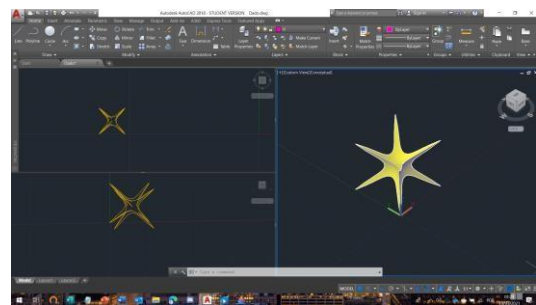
Autodesk AutoCAD 2016 - STUDENT VERSION Drawing1.dwg

Home Insert Annotate Parametric View Manage Output Add-ins A360 Express Tools Featured Apps

Line Polyline Circle Arc

Draw

Modify

Annotation

Layers

Block

Properties

Groups

Utilities

Clipboard

View

Model Layout1 Layout2

MODEL